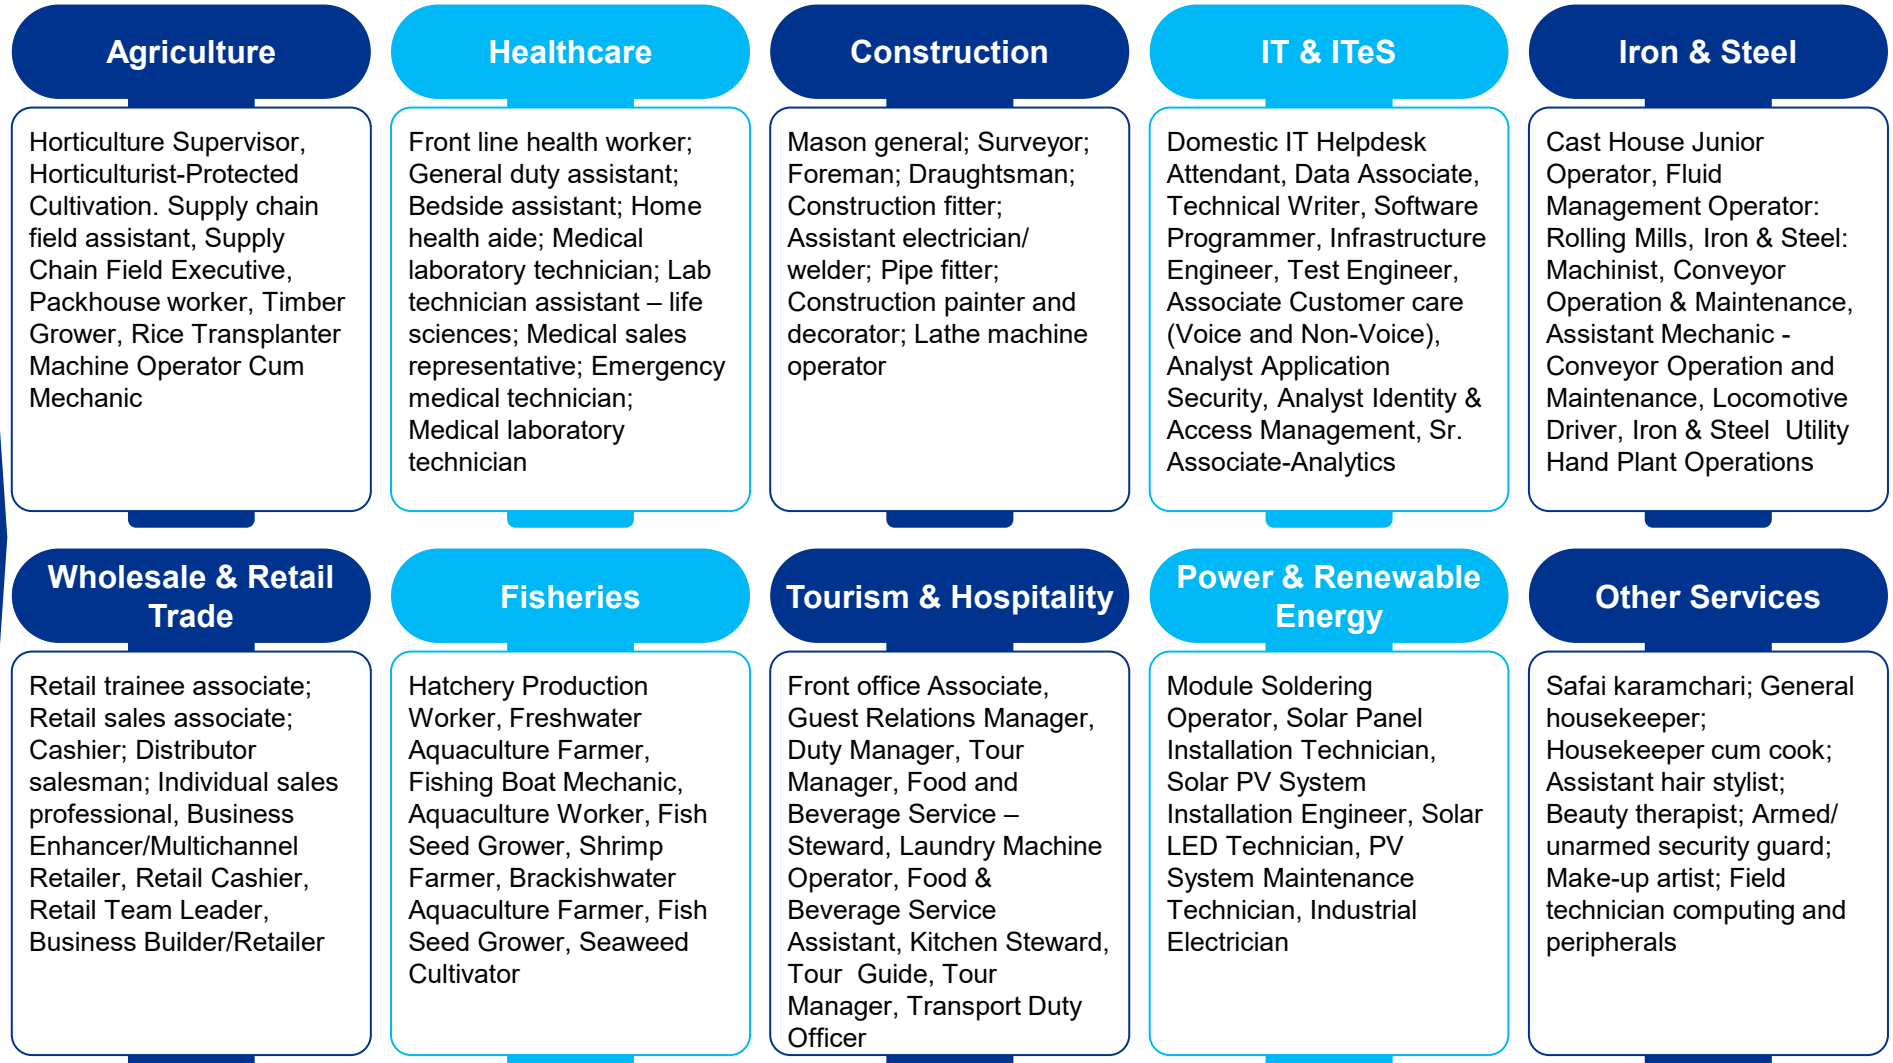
Agriculture

Horticulture Supervisor, Horticulturist-Protected Cultivation. Supply chain field assistant, Supply Chain Field Executive, Packhouse worker, Timber Grower, Rice Transplanter Machine Operator Cum Mechanic

Healthcare

Front line health worker; General duty assistant; Bedside assistant; Home health aide; Medical laboratory technician; Lab technician assistant – life sciences; Medical sales representative; Emergency medical technician; Medical laboratory technician

Construction

Mason general; Surveyor; Foreman; Draughtsman; Construction fitter; Assistant electrician/ welder; Pipe fitter; Construction painter and decorator; Lathe machine operator

IT & ITeS

Domestic IT Helpdesk Attendant, Data Associate, Technical Writer, Software Programmer, Infrastructure Engineer, Test Engineer, Associate Customer care (Voice and Non-Voice), Analyst Application Security, Analyst Identity & Access Management, Sr. Associate-Analytics

Iron & Steel

Cast House Junior Operator, Fluid Management Operator: Rolling Mills, Iron & Steel: Machinist, Conveyor Operation & Maintenance, Assistant Mechanic - Conveyor Operation and Maintenance, Locomotive Driver, Iron & Steel Utility Hand Plant Operations

Wholesale & Retail Trade

Retail trainee associate; Retail sales associate; Cashier; Distributor salesman; Individual sales professional, Business Enhancer/Multichannel Retailer, Retail Cashier, Retail Team Leader, Business Builder/Retailer

Fisheries

Hatchery Production Worker, Freshwater Aquaculture Farmer, Fishing Boat Mechanic, Aquaculture Worker, Fish Seed Grower, Shrimp Farmer, Brackishwater Aquaculture Farmer, Fish Seed Grower, Seaweed Cultivator

Tourism & Hospitality

Front office Associate, Guest Relations Manager, Duty Manager, Tour Manager, Food and Beverage Service – Steward, Laundry Machine Operator, Food & Beverage Service Assistant, Kitchen Steward, Tour Guide, Tour Manager, Transport Duty Officer

Power & Renewable Energy

Module Soldering Operator, Solar Panel Installation Technician, Solar PV System Installation Engineer, Solar LED Technician, PV System Maintenance Technician, Industrial Electrician

Other Services

Safai karamchari; General housekeeper; Housekeeper cum cook; Assistant hair stylist; Beauty therapist; Armed/ unarmed security guard; Make-up artist; Field technician computing and peripherals